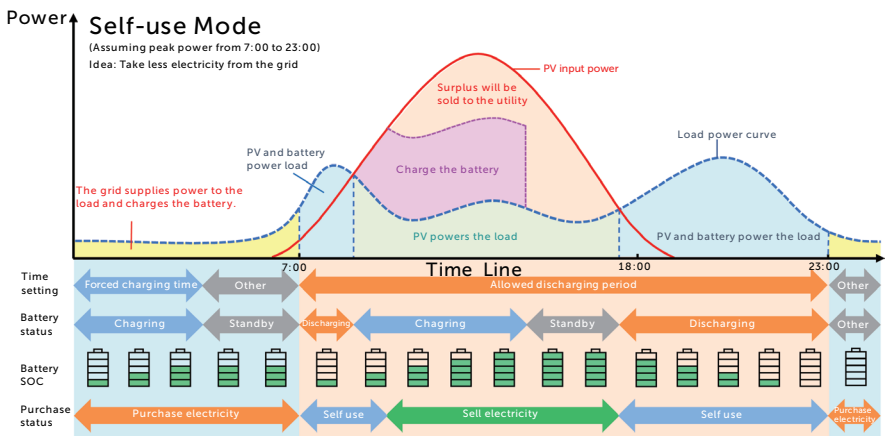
Power

Self-use Mode

(Assuming peak power from 7:00 to 23:00)

Idea: Take less electricity from the grid

PV input power

Surplus will be sold to the utility

Load power curve

PV and battery power load

Charge the battery

The grid supplies power to the load and charges the battery.

PV powers the load

PV and battery power the load

7:00

Time Line

18:00

23:00

Time setting

Forced charging time

Other

Allowed discharging period

Other

Battery status

Chagring

Standby

Discharging

Chagring

Standby

Discharging

Other

Battery SOC

Purchase status

Purchase electricity

Self use

Sell electricity

Self use

Purchase electricity